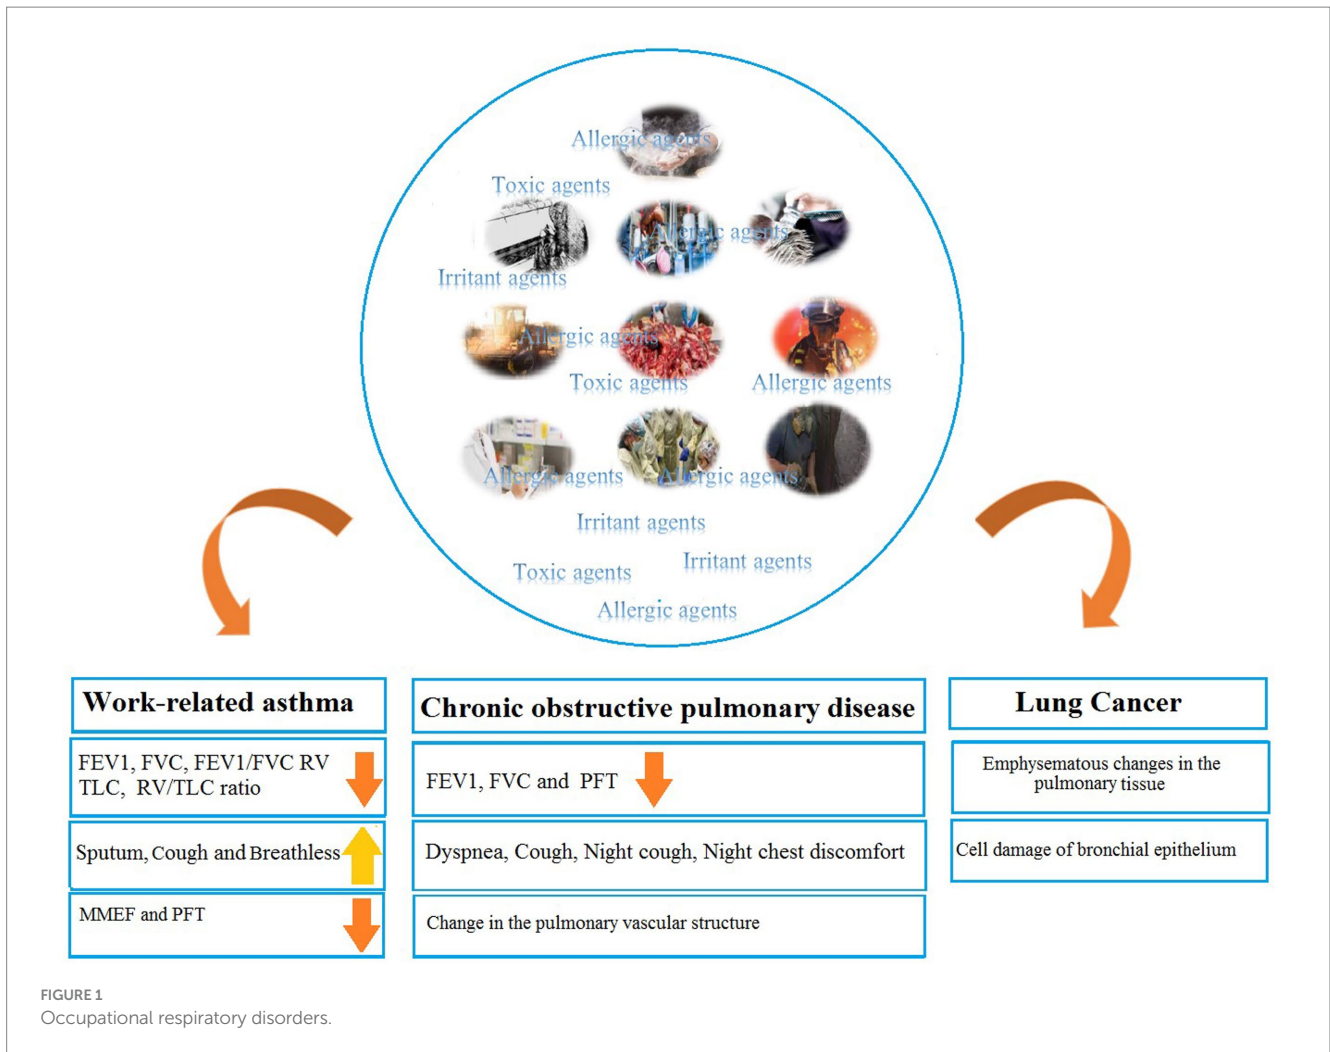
Allergic agents

Toxic agents

Allergic agents

Irritant agents

Allergic agents

Toxic agents

Allergic agents

Allergic agents

Allergic agents

Irritant agents

Toxic agents

Irritant agents

Allergic agents

Work-related asthma

FEV1, FVC, FEV1/FVC RV TLC, RV/TLC ratio

Sputum, Cough and Breathless

MMEF and PFT

Chronic obstructive pulmonary disease

FEV1, FVC and PFT

Dyspnea, Cough, Night cough, Night chest discomfort

Change in the pulmonary vascular structure

Lung Cancer

Emphysematous changes in the pulmonary tissue

Cell damage of bronchial epithelium

FIGURE 1
Occupational respiratory disorders.